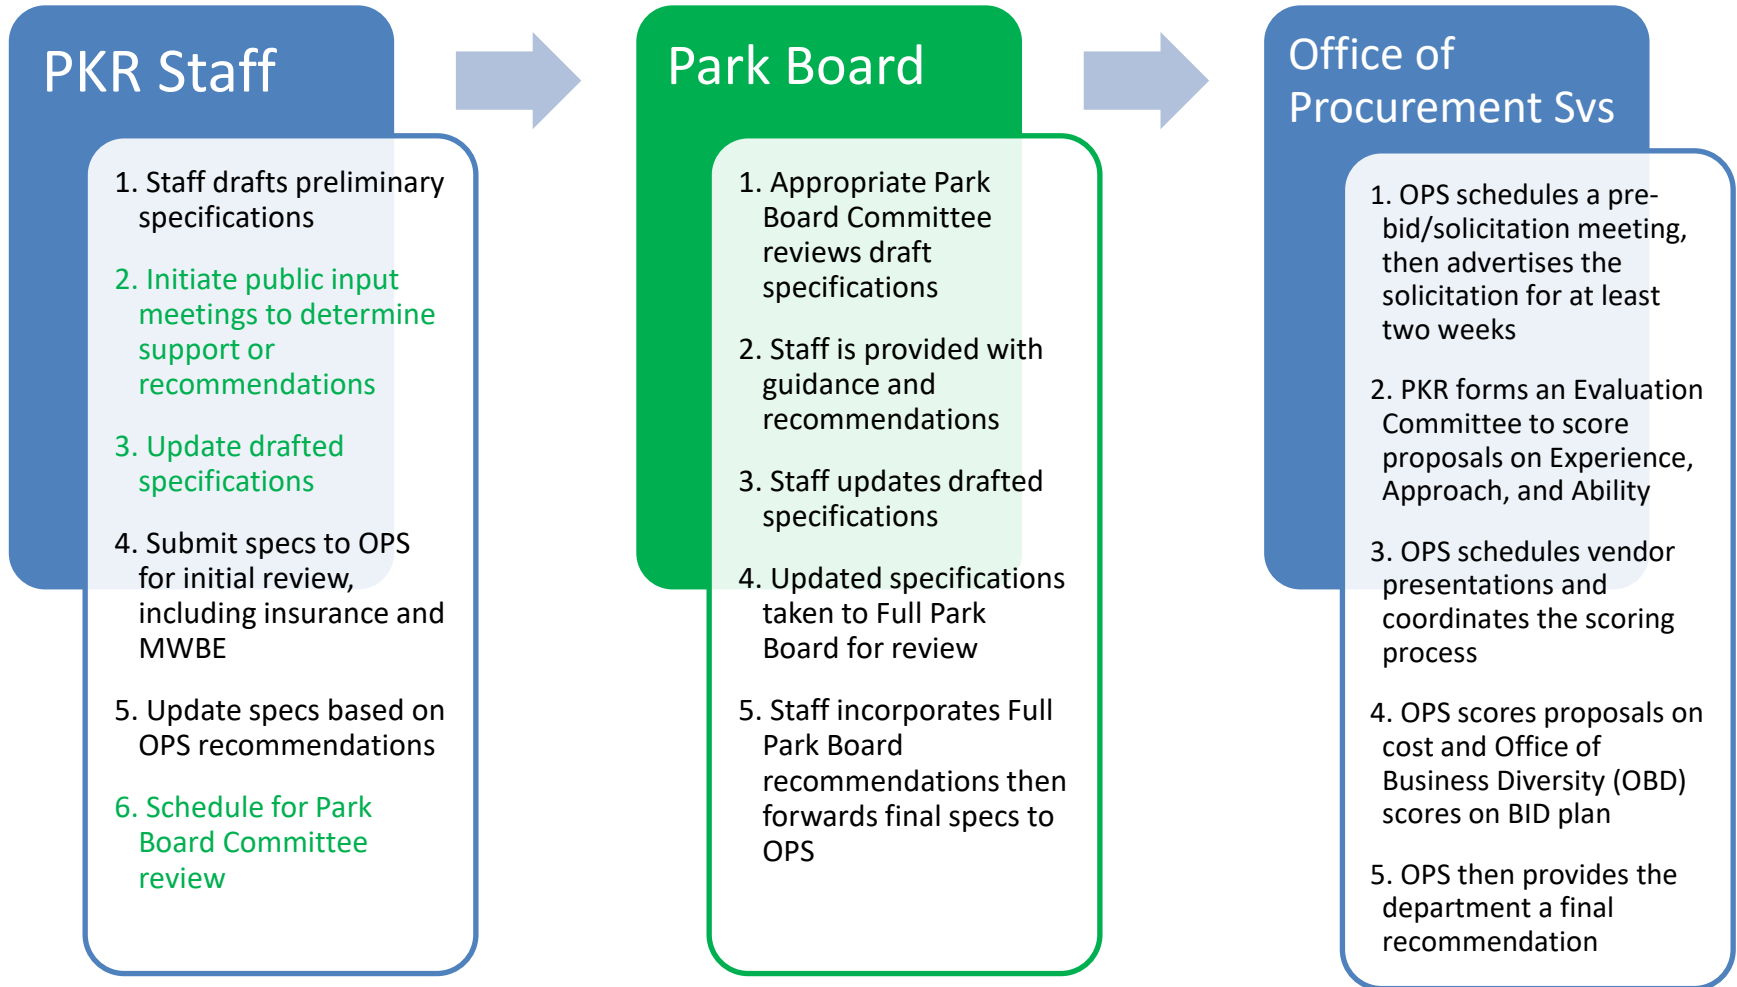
PKR Staff

1. Staff drafts preliminary specifications

2. Initiate public input meetings to determine support or recommendations

3. Update drafted specifications

4. Submit specs to OPS for initial review, including insurance and MWBE

5. Update specs based on OPS recommendations

6. Schedule for Park Board Committee review

Park Board

1. Appropriate Park Board Committee reviews draft specifications

2. Staff is provided with guidance and recommendations

3. Staff updates drafted specifications

4. Updated specifications taken to Full Park Board for review

5. Staff incorporates Full Park Board recommendations then forwards final specs to OPS

Office of Procurement Svs

1. OPS schedules a pre-bid/solicitation meeting, then advertises the solicitation for at least two weeks

2. PKR forms an Evaluation Committee to score proposals on Experience, Approach, and Ability

3. OPS schedules vendor presentations and coordinates the scoring process

4. OPS scores proposals on cost and Office of Business Diversity (OBD) scores on BID plan

5. OPS then provides the department a final recommendation